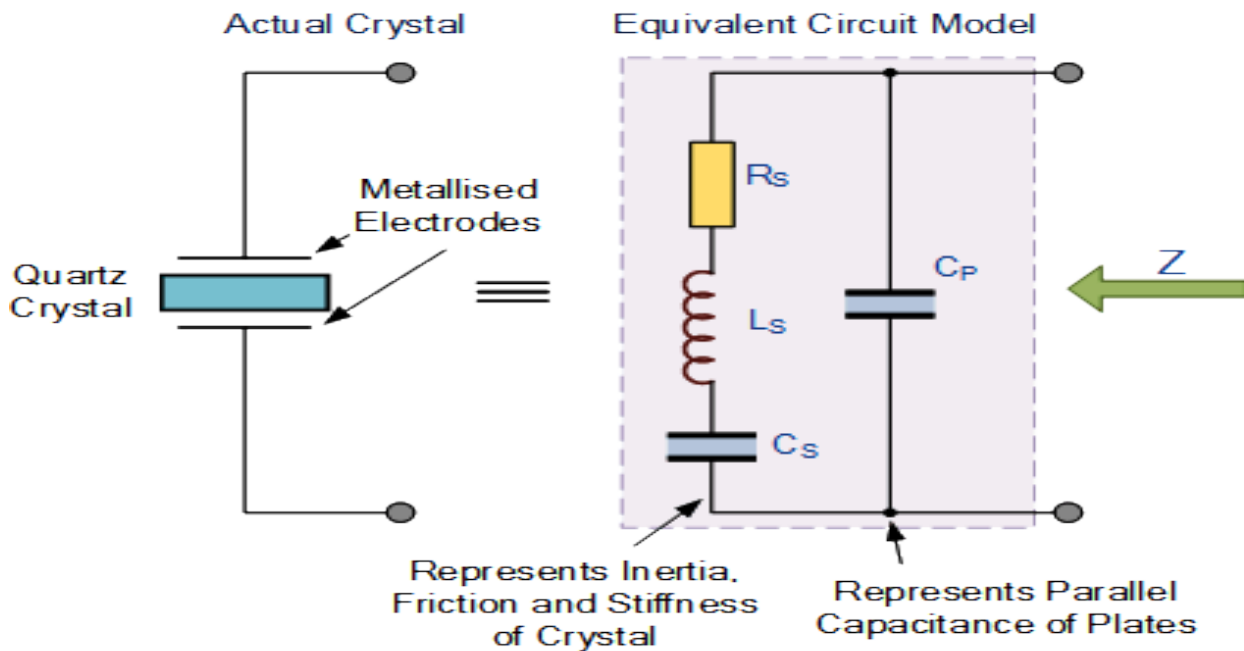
Actual Crystal

Equivalent Circuit Model

Metallised Electrodes

Quartz Crystal

$\equiv$

$R_S$

$L_S$

$C_S$

$C_P$

Z

Represents Inertia, Friction and Stiffness of Crystal

Represents Parallel Capacitance of Plates